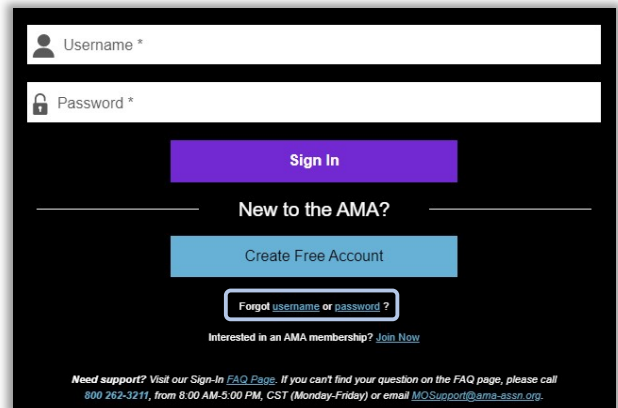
Username *

Password *

Sign In

New to the AMA?

Create Free Account

Forgot username or password ?

Interested in an AMA membership? Join Now

Need support? Visit our Sign-In FAQ Page. If you can't find your question on the FAQ page, please call 800 262-3211, from 8:00 AM-5:00 PM, CST (Monday-Friday) or email MOSupport@ama-assn.org.